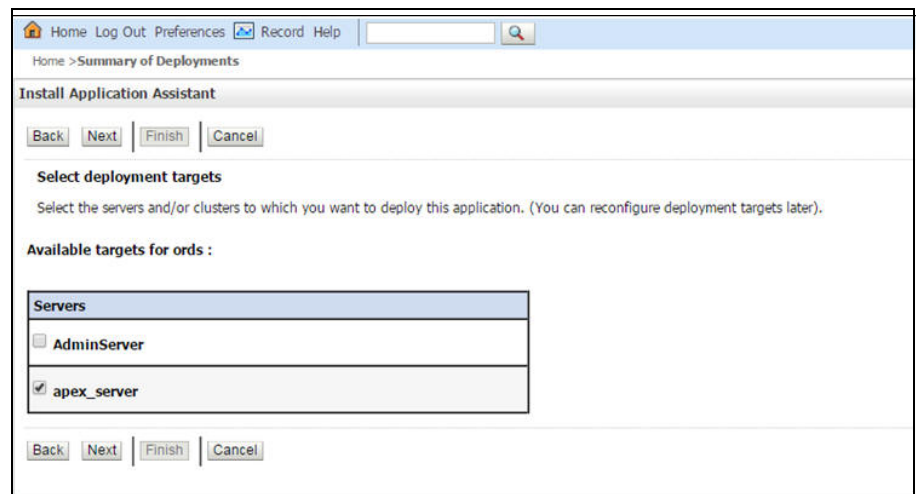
Home Log Out Preferences Record Help

Home >Summary of Deployments

Install Application Assistant

Back Next Finish Cancel

Select deployment targets

Select the servers and/or clusters to which you want to deploy this application. (You can reconfigure deployment targets later).

Available targets for ords :

| Servers |
|---|
| AdminServer |
| apex_server |

Back Next Finish Cancel